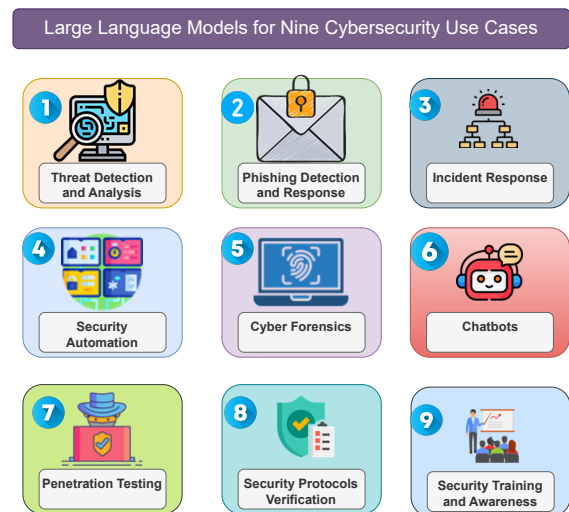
Large Language Models for Nine Cybersecurity Use Cases

1
Threat Detection and Analysis

2
Phishing Detection and Response

3
Incident Response

4
Security Automation

5
Cyber Forensics

6
Chatbots

7
Penetration Testing

8
Security Protocols Verification

9
Security Training and Awareness